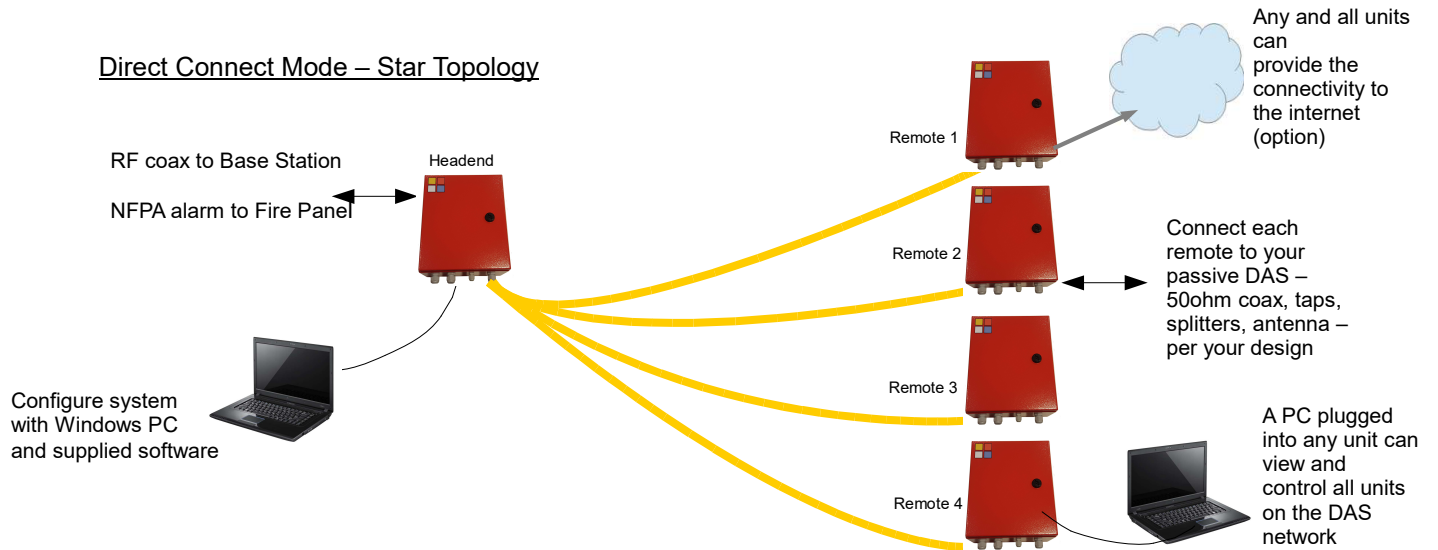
Direct Connect Mode – Star Topology

RF coax to Base Station

NFPA alarm to Fire Panel

Headend

Configure system with Windows PC and supplied software

Remote 1

Any and all units can provide the connectivity to the internet (option)

Remote 2

Connect each remote to your passive DAS – 50ohm coax, taps, splitters, antenna – per your design

Remote 3

Remote 4

A PC plugged into any unit can view and control all units on the DAS network